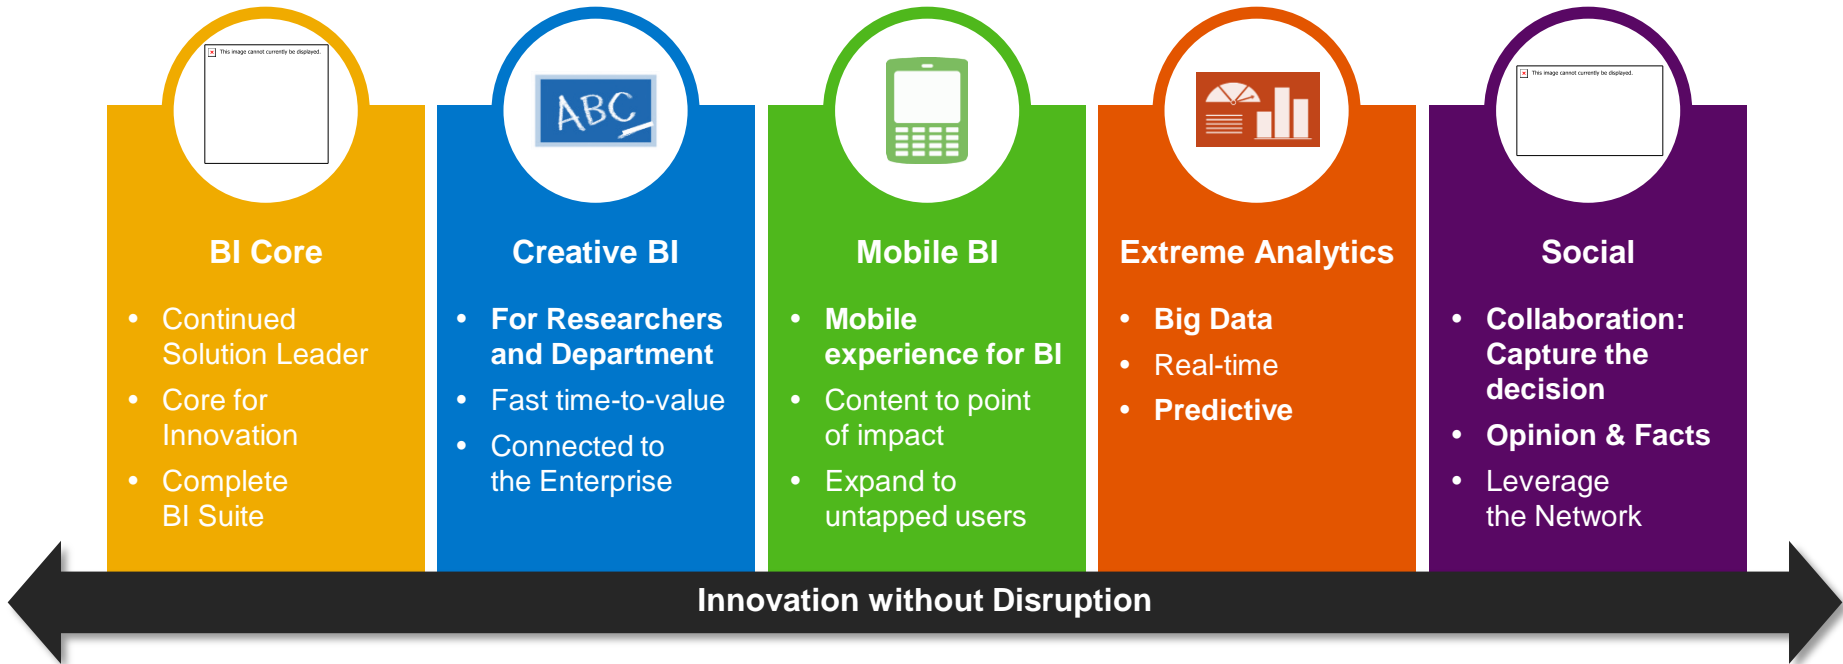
This image cannot currently be displayed.

BI Core

- Continued Solution Leader
- Core for Innovation
- Complete BI Suite

ABC

Creative BI

- For Researchers and Department
- Fast time-to-value
- Connected to the Enterprise

Mobile BI

- Mobile experience for BI
- Content to point of impact
- Expand to untapped users

Extreme Analytics

- Big Data
- Real-time
- Predictive

This image cannot currently be displayed.

Social

- Collaboration: Capture the decision
- Opinion & Facts
- Leverage the Network

Innovation without Disruption